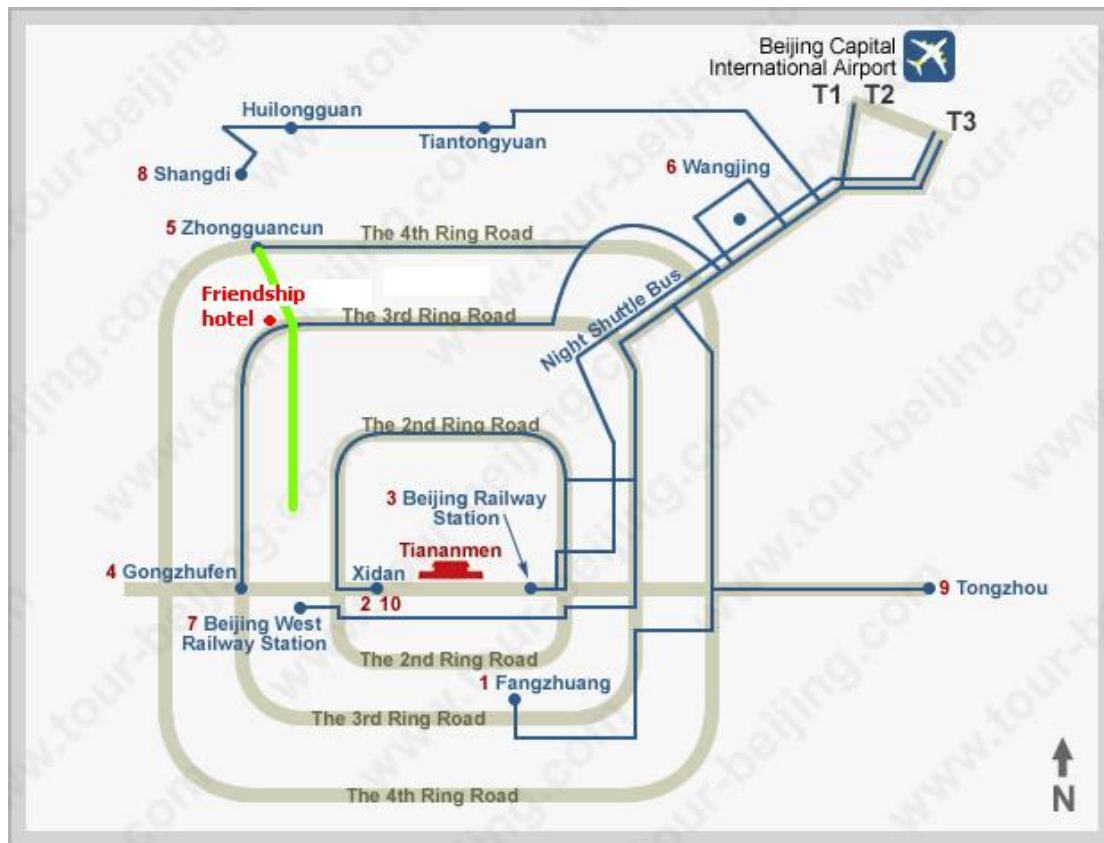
Beijing Capital International Airport

T1 T2

T3

Huilongguan

Tiantongyuan

8 Shangdi

6 Wangjing

5 Zhongguancun

The 4th Ring Road

Friendship hotel

The 3rd Ring Road

Night Shuttle Bus

The 2nd Ring Road

3 Beijing Railway Station

Tiananmen

4 Gongzhufen

Xidan

2 10

9 Tongzhou

7 Beijing West Railway Station

The 2nd Ring Road

1 Fangzhuang

The 3rd Ring Road

The 4th Ring Road

N

www.tour-beijing.com